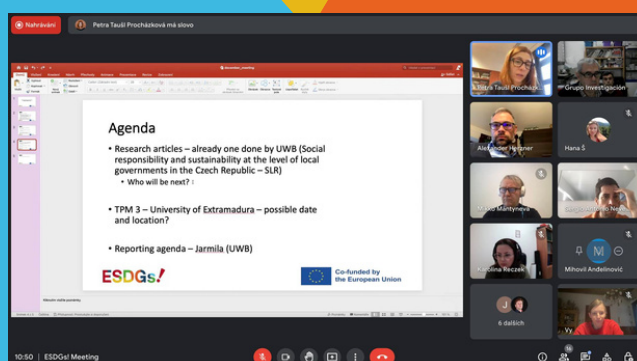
Nahrávání

Petra Taušl Procházková má slovo

Agenda

- Research articles – already one done by UWB (Social responsibility and sustainability at the level of local governments in the Czech Republic – SLR)
  - Who will be next?
- TPM 3 – University of Extramadura – possible date and location?
- Reporting agenda – Jarmila (UWB)

ESDGs!

Co-funded by the European Union

Petra Taušl Procházk...

Grupo Investigación

Alexander Herzner

Hana Š

Marija Mantyneva

Karolina Reczek

Minovil Andelinović

M

J

6 dalších

Vy

10:50 | ESDGs! Meeting